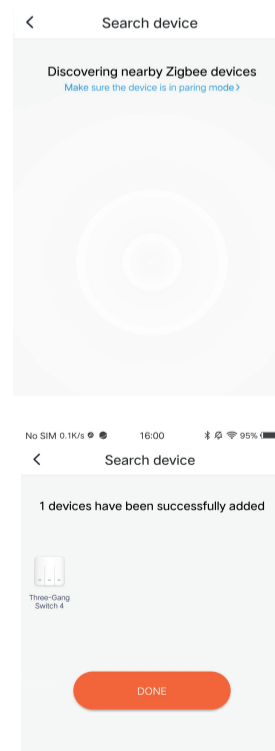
<

Search device

Discovering nearby Zigbee devices

Make sure the device is in paring mode >

No SIM 0.1K/s

16:00

95%

<

Search device

1 devices have been successfully added

Three-Gang Switch 4

DONE